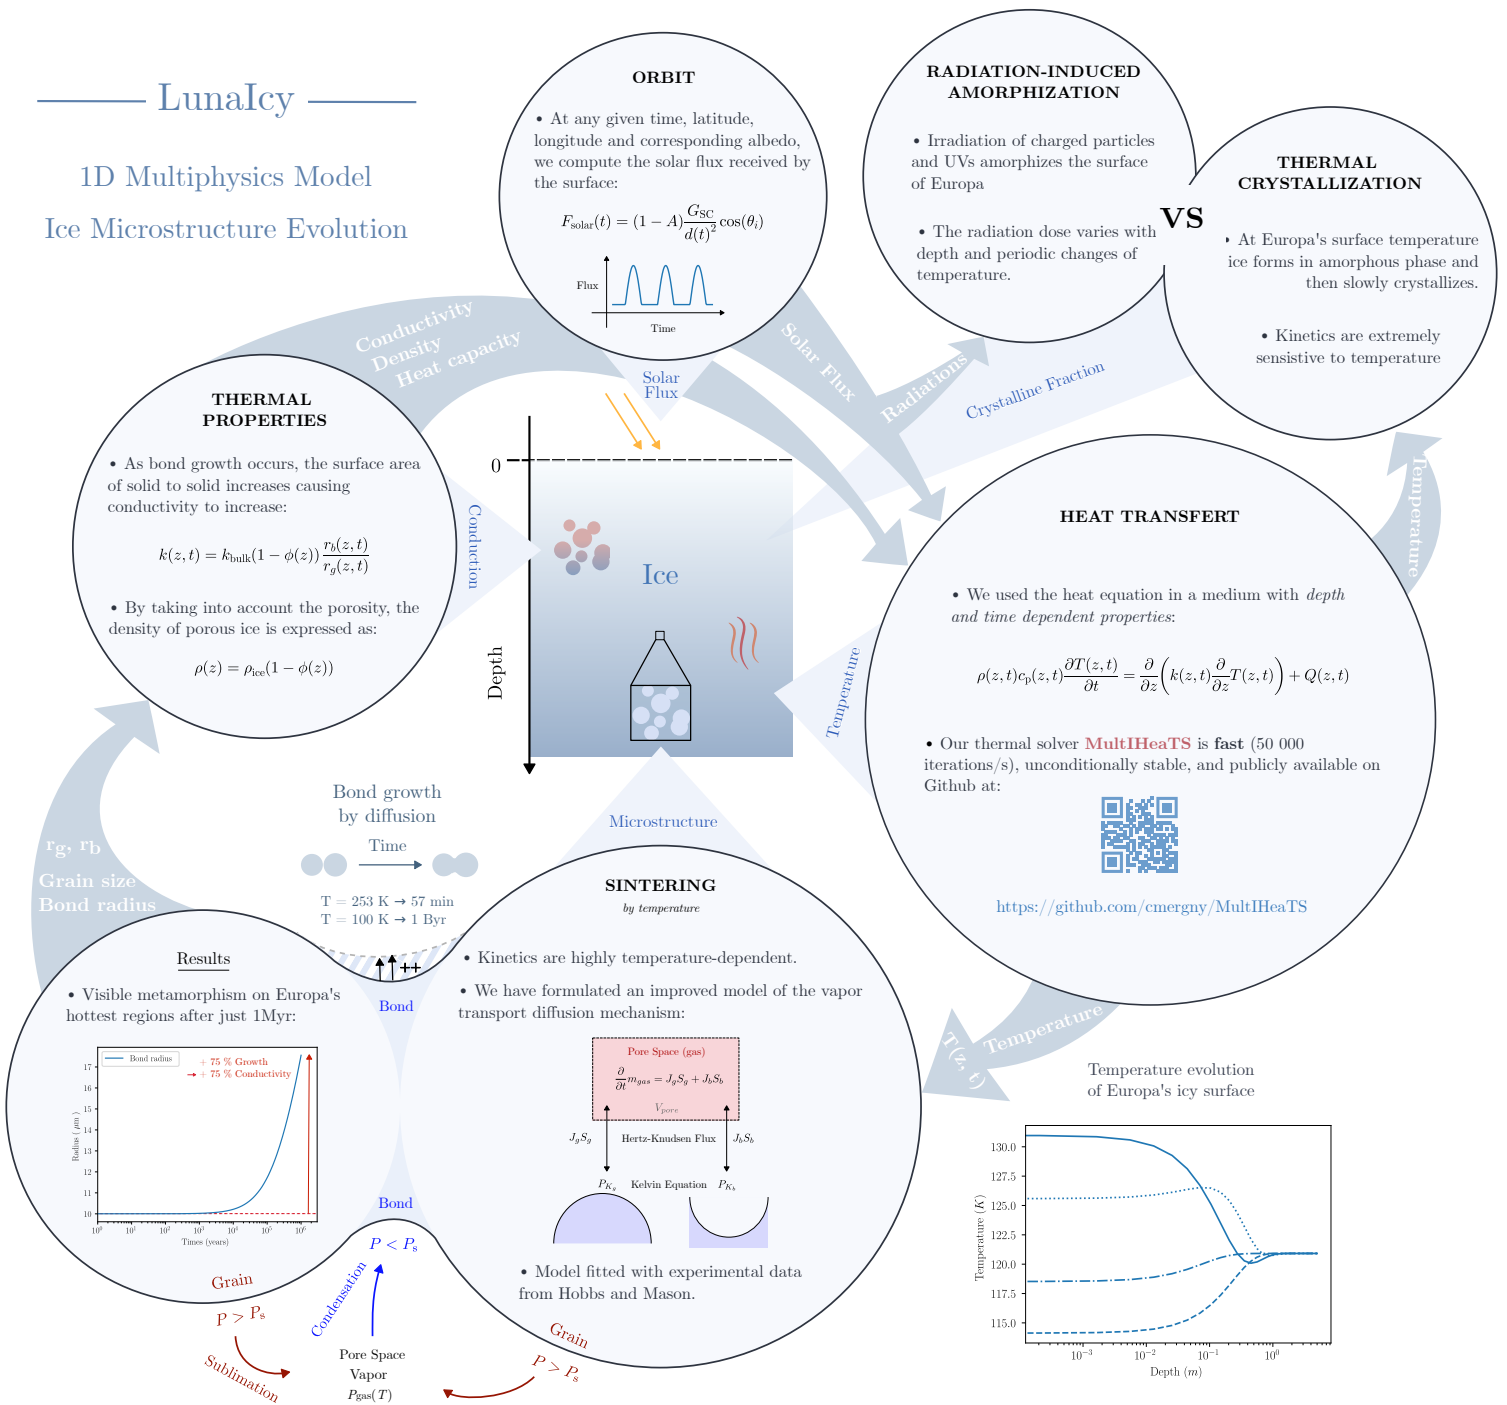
LunaIcy

1D Multiphysics Model

Ice Microstructure Evolution

ORBIT

• At any given time, latitude, longitude and corresponding albedo, we compute the solar flux received by the surface:

$F_{solar}(t) = (1-A)\frac{G_{SC}}{d(t)^2}\cos(\theta_i)$

Flux

Time

RADIATION-INDUCED AMORPHIZATION

• Irradiation of charged particles and UVs amorphizes the surface of Europa

• The radiation dose varies with depth and periodic changes of temperature.

VS

THERMAL CRYSTALLIZATION

• At Europa's surface temperature ice forms in amorphous phase and then slowly crystallizes.

• Kinetics are extremely sensitive to temperature

Conductivity
Density
Heat capacity

Solar Flux

Solar Flux

Radiations

Crystalline Fraction

THERMAL PROPERTIES

• As bond growth occurs, the surface area of solid to solid increases causing conductivity to increase:

$k(z,t) = k_{bulk}(1-\phi(z))\frac{r_b(z,t)}{r_g(z,t)}$

• By taking into account the porosity, the density of porous ice is expressed as:

$\rho(z) = \rho_{ice}(1-\phi(z))$

Conduction

0

Ice

Depth

Temperature

HEAT TRANSFERT

• We used the heat equation in a medium with depth and time dependent properties:

$\rho(z,t)c_p(z,t)\frac{\partial T(z,t)}{\partial t} = \frac{\partial}{\partial z}\left(k(z,t)\frac{\partial}{\partial z}T(z,t)\right) + Q(z,t)$

• Our thermal solver MultIHeaTS is fast (50 000 iterations/s), unconditionally stable, and publicly available on Github at:

https://github.com/cmergny/MultIHeaTS

Temperature

Microstructure

Bond growth by diffusion

Time

T = 253 K → 57 min
T = 100 K → 1 Byr

$r_g$, $r_b$
Grain size
Bond radius

++

Bond

Results

• Visible metamorphism on Europa's hottest regions after just 1Myr:

Bond radius
+ 75 % Growth
+ 75 % Conductivity

Radius ( $\mu m$ )

Times (years)

SINTERING
by temperature

• Kinetics are highly temperature-dependent.

• We have formulated an improved model of the vapor transport diffusion mechanism:

Pore Space (gas)

$\frac{\partial}{\partial t}m_{gas} = J_gS_g + J_bS_b$

$V_{pore}$

$J_gS_g$ Hertz-Knudsen Flux $J_bS_b$

$P_{K_s}$ Kelvin Equation $P_{K_b}$

• Model fitted with experimental data from Hobbs and Mason.

Bond

$P < P_s$

Grain

$P > P_s$

Sublimation

Condensation

Pore Space
Vapor
$P_{gas}(T)$

Grain

$P > P_s$

T(z, t)

Temperature

Temperature evolution of Europa's icy surface

Temperature (K)

Depth (m)